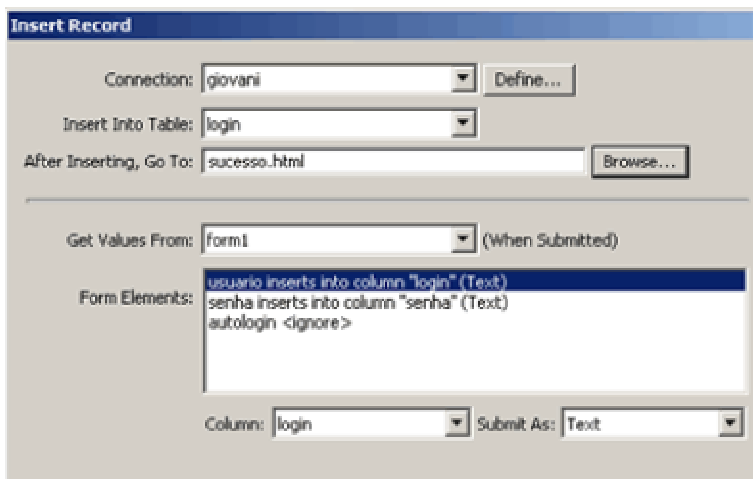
Insert Record

Connection: giovani Define...

Insert Into Table: login

After Inserting, Go To: sucesso.html Browse...

Get Values From: form1 (When Submitted)

Form Elements: usuario inserts into column "login" (Text)
senha inserts into column "senha" (Text)
autologin <ignore>

Column: login Submit As: Text